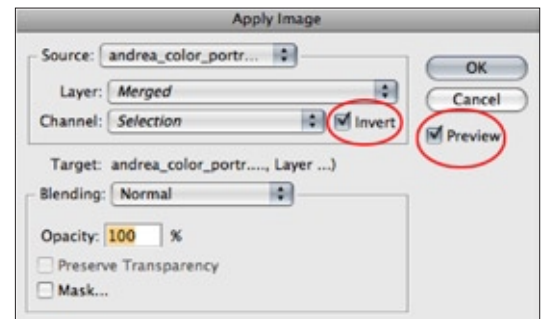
Apply Image

Source: andrea_color_portr...

Layer: Merged

Channel: Selection

Invert

OK

Cancel

Preview

Target: andrea_color_portr...., Layer ...)

Blending: Normal

Opacity: 100 %

Preserve Transparency

Mask...